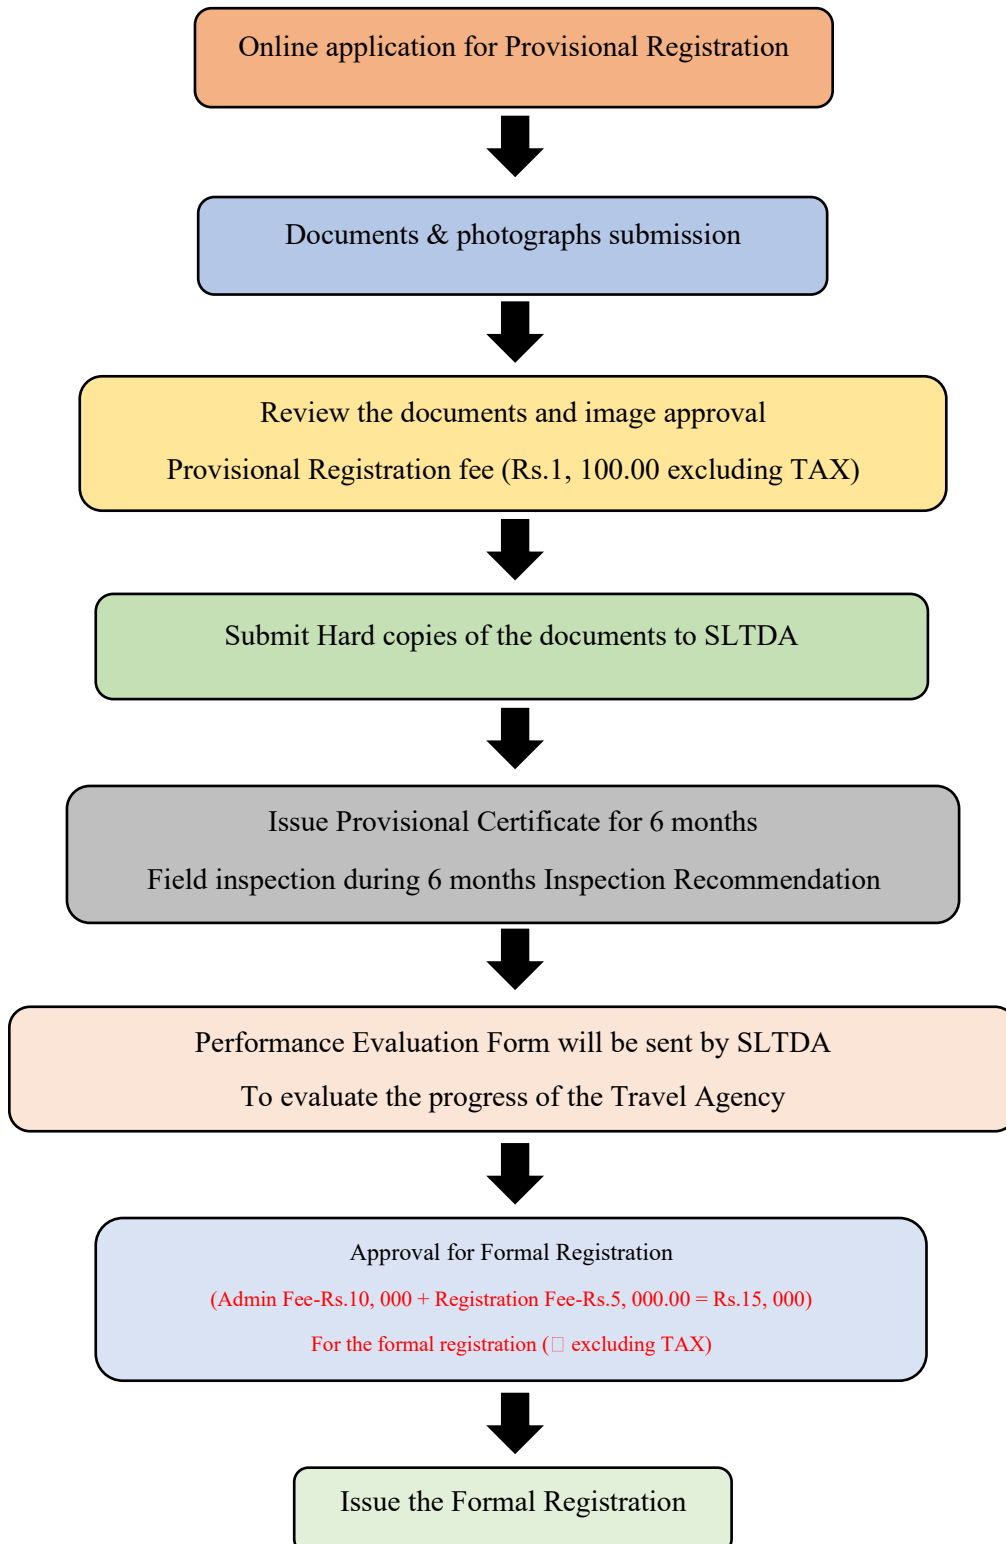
Online application for Provisional Registration

Documents & photographs submission

Review the documents and image approval

Provisional Registration fee (Rs.1, 100.00 excluding TAX)

Submit Hard copies of the documents to SLTDA

Issue Provisional Certificate for 6 months

Field inspection during 6 months Inspection Recommendation

Performance Evaluation Form will be sent by SLTDA

To evaluate the progress of the Travel Agency

Approval for Formal Registration

(Admin Fee-Rs.10, 000 + Registration Fee-Rs.5, 000.00 = Rs.15, 000)

For the formal registration ([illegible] excluding TAX)

Issue the Formal Registration